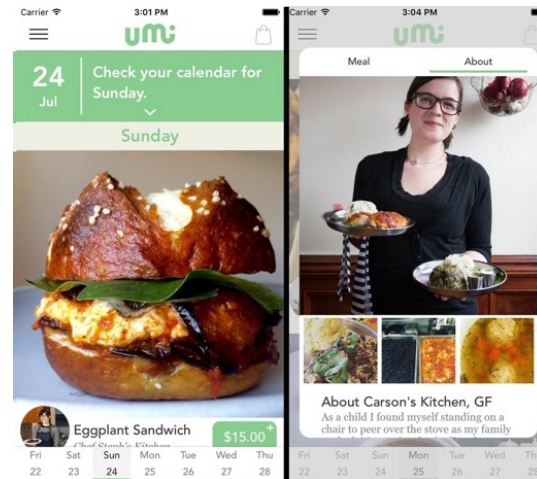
Carrier 3:01 PM

umi

24
Jul

Check your calendar for Sunday.

Sunday

Eggplant Sandwich
Chef Steph's Kitchen

$15.00

| Fri | Sat | Sun | Mon | Tue | Wed | Thu |
|---|---|---|---|---|---|---|
| 22 | 23 | 24 | 25 | 26 | 27 | 28 |

Carrier 3:04 PM

umi

Meal About

About Carson's Kitchen, GF

As a child I found myself standing on a chair to peer over the stove as my family

| Fri | Sat | Sun | Mon | Tue | Wed | Thu |
|---|---|---|---|---|---|---|
| 22 | 23 | 24 | 25 | 26 | 27 | 28 |